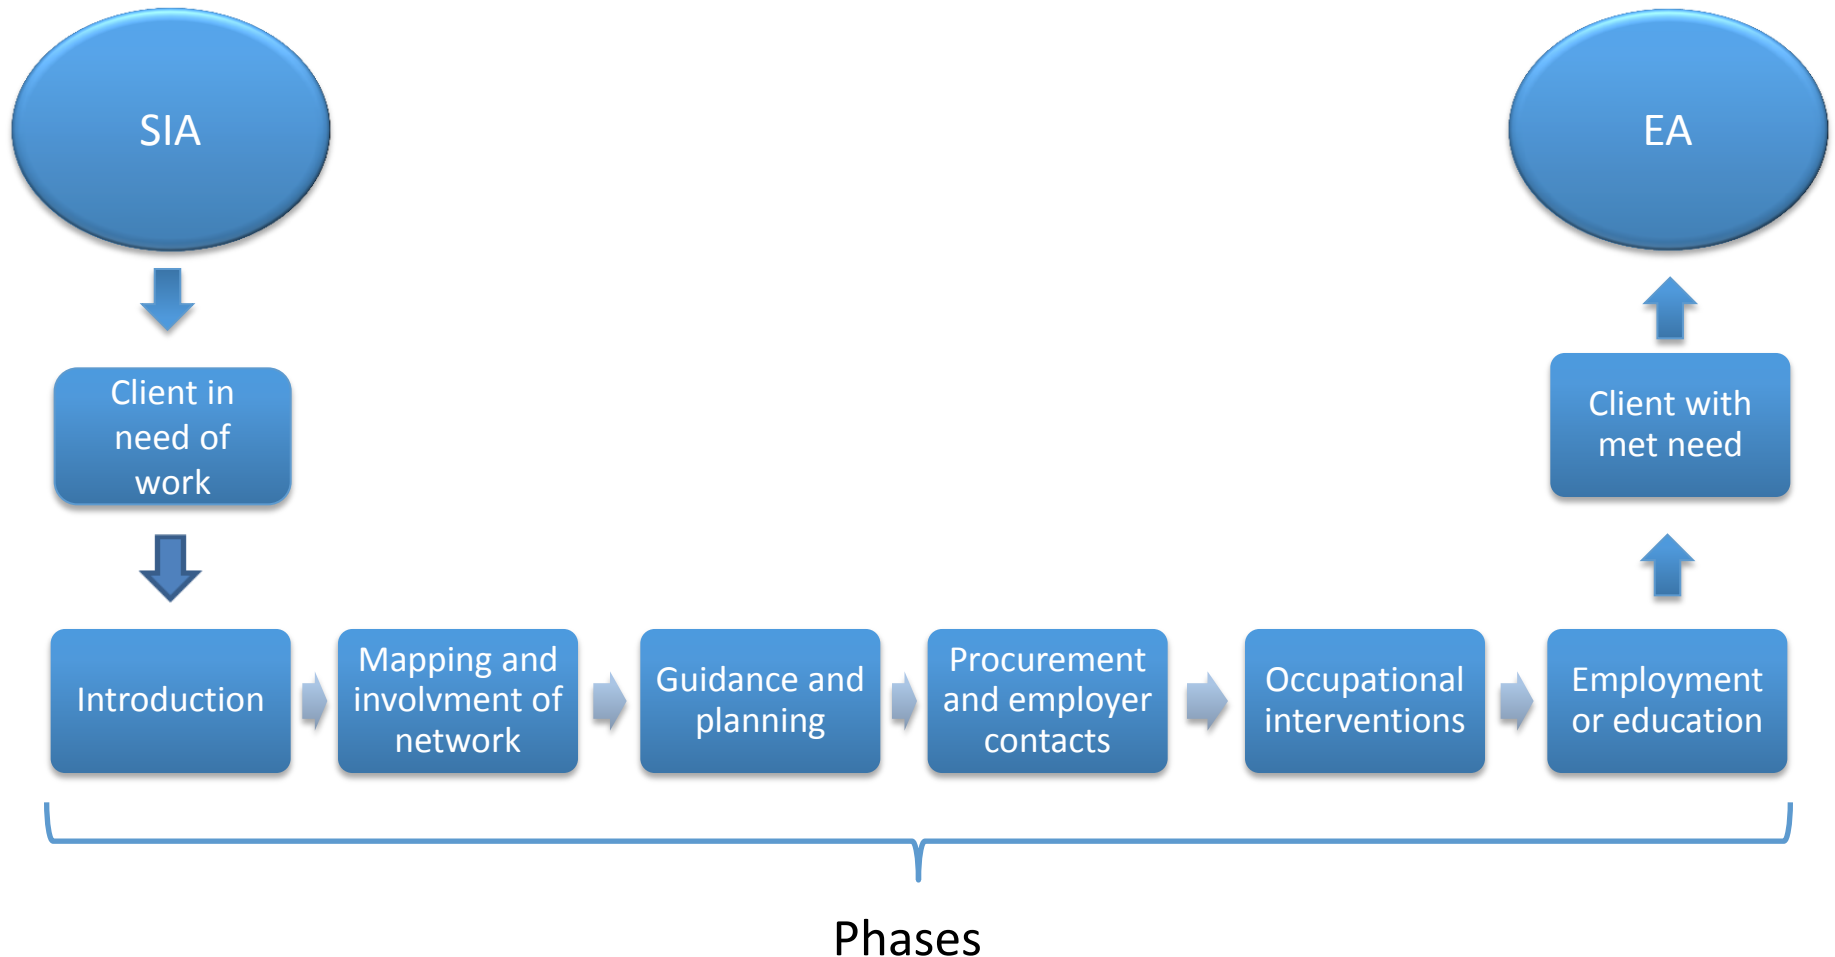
SIA

EA

Client in need of work

Client with met need

Introduction

Mapping and involvment of network

Guidance and planning

Procurement and employer contacts

Occupational interventions

Employment or education

Phases